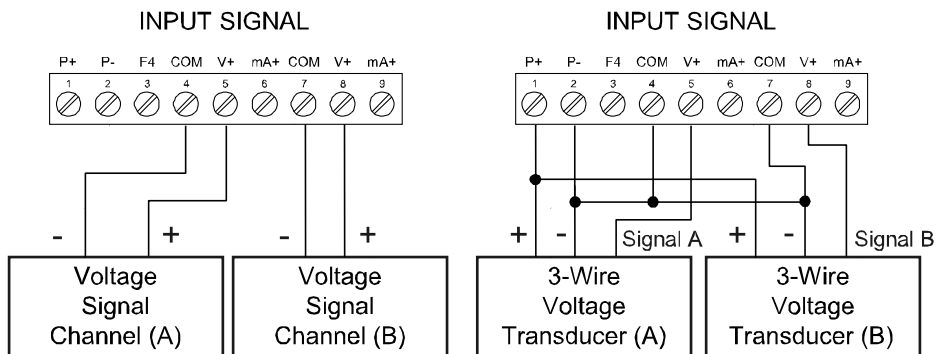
INPUT SIGNAL

P+ P- F4 COM V+ mA+ COM V+ mA+
1 2 3 4 5 6 7 8 9

- +
Voltage Signal Channel (A)

- +
Voltage Signal Channel (B)

INPUT SIGNAL

P+ P- F4 COM V+ mA+ COM V+ mA+
1 2 3 4 5 6 7 8 9

+ - Signal A
3-Wire Voltage Transducer (A)

+ - Signal B
3-Wire Voltage Transducer (B)